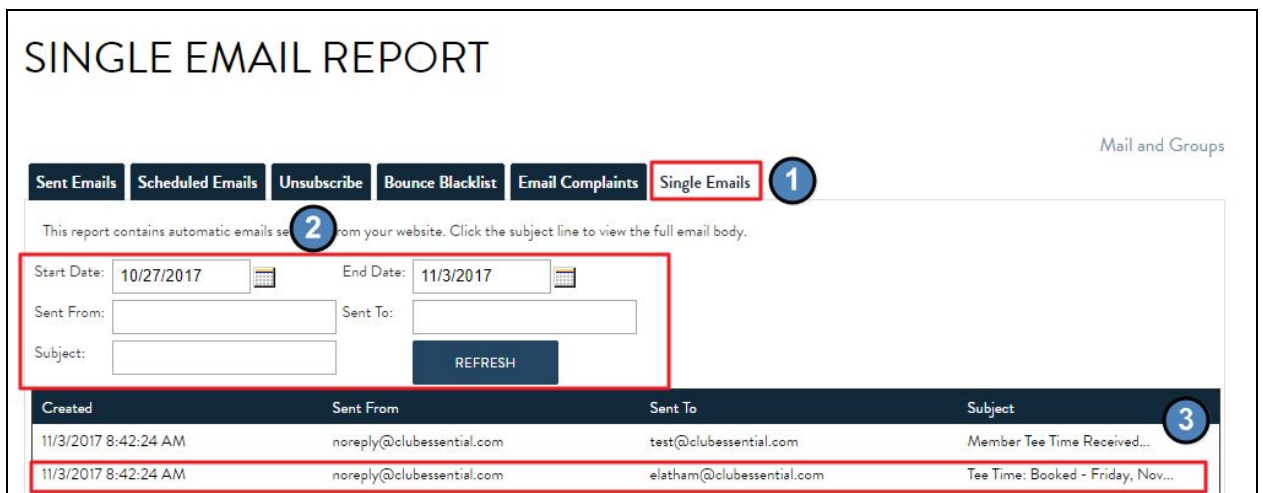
SINGLE EMAIL REPORT

Mail and Groups

Sent Emails | Scheduled Emails | Unsubscribe | Bounce Blacklist | Email Complaints | Single Emails

1

This report contains automatic emails se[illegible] from your website. Click the subject line to view the full email body.

2

Start Date: 10/27/2017
End Date: 11/3/2017
Sent From:
Sent To:
Subject:
REFRESH

| Created | Sent From | Sent To | Subject |
|---|---|---|---|
| 11/3/2017 8:42:24 AM | noreply@clubessential.com | test@clubessential.com | Member Tee Time Received... |
| 11/3/2017 8:42:24 AM | noreply@clubessential.com | elatham@clubessential.com | Tee Time: Booked - Friday, Nov... |

3